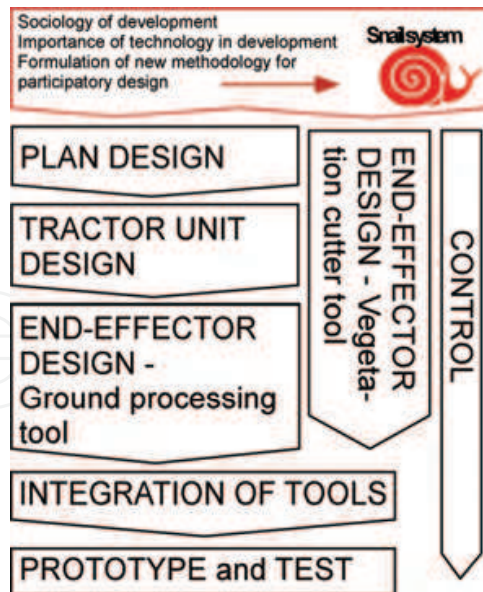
Sociology of development
Importance of technology in development
Formulation of new methodology for participatory design

Snailsystem

PLAN DESIGN

TRACTOR UNIT DESIGN

END-EFFECTOR DESIGN - Ground processing tool

END-EFFECTOR DESIGN - Vegetation cutter tool

CONTROL

INTEGRATION OF TOOLS

PROTOTYPE and TEST